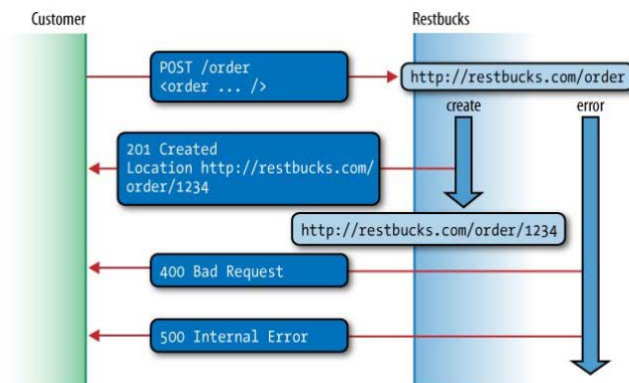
Customer

Restbucks

POST /order
<order ... />

http://restbucks.com/order

create

error

201 Created
Location http://restbucks.com/order/1234

http://restbucks.com/order/1234

400 Bad Request

500 Internal Error